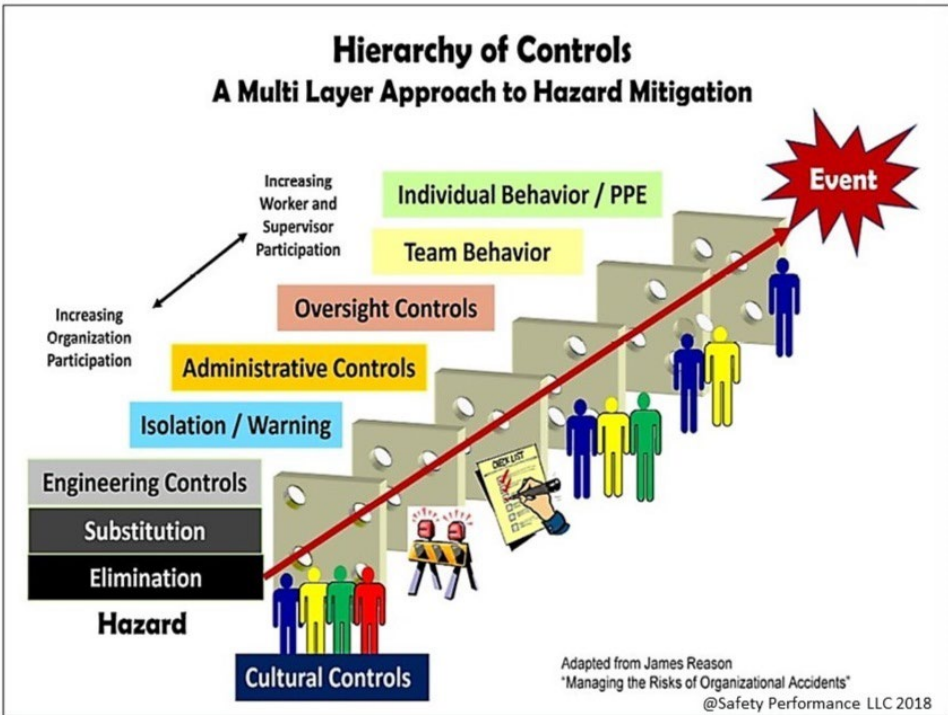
Hierarchy of Controls
A Multi Layer Approach to Hazard Mitigation

Increasing Worker and Supervisor Participation

Increasing Organization Participation

Individual Behavior / PPE

Team Behavior

Oversight Controls

Administrative Controls

Isolation / Warning

Engineering Controls

Substitution

Elimination

Hazard

Event

CHECK LIST

Cultural Controls

Adapted from James Reason
"Managing the Risks of Organizational Accidents"

@Safety Performance LLC 2018